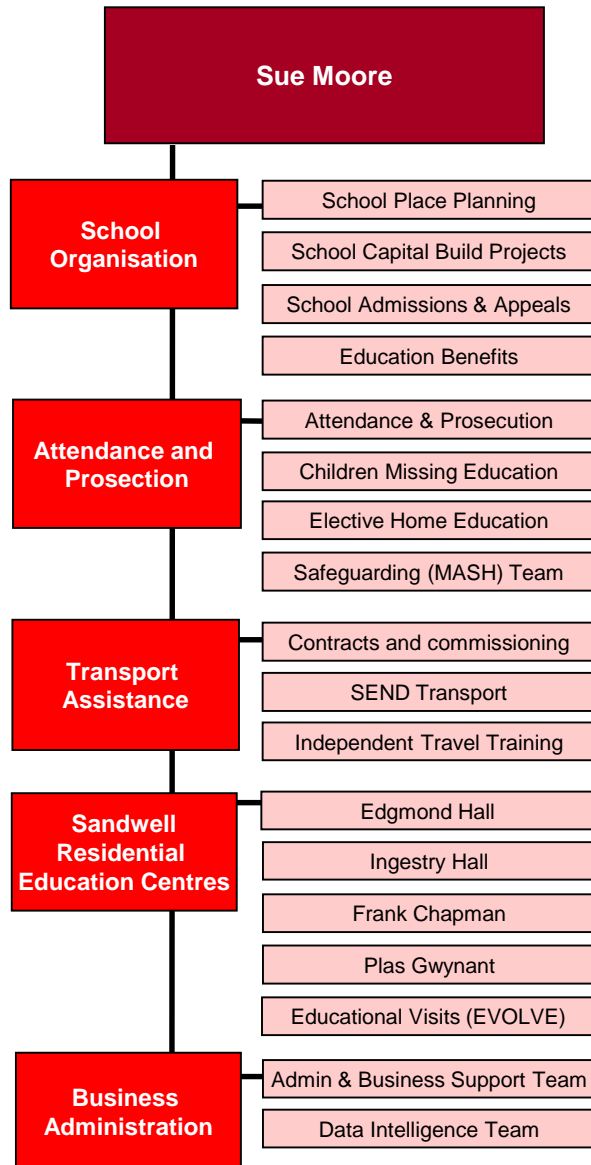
Sue Moore

School Organisation

School Place Planning

School Capital Build Projects

School Admissions & Appeals

Education Benefits

Attendance and Prosection

Attendance & Prosecution

Children Missing Education

Elective Home Education

Safeguarding (MASH) Team

Transport Assistance

Contracts and commissioning

SEND Transport

Independent Travel Training

Sandwell Residential Education Centres

Edgmond Hall

Ingestry Hall

Frank Chapman

Plas Gwynant

Educational Visits (EVOLVE)

Business Administration

Admin & Business Support Team

Data Intelligence Team